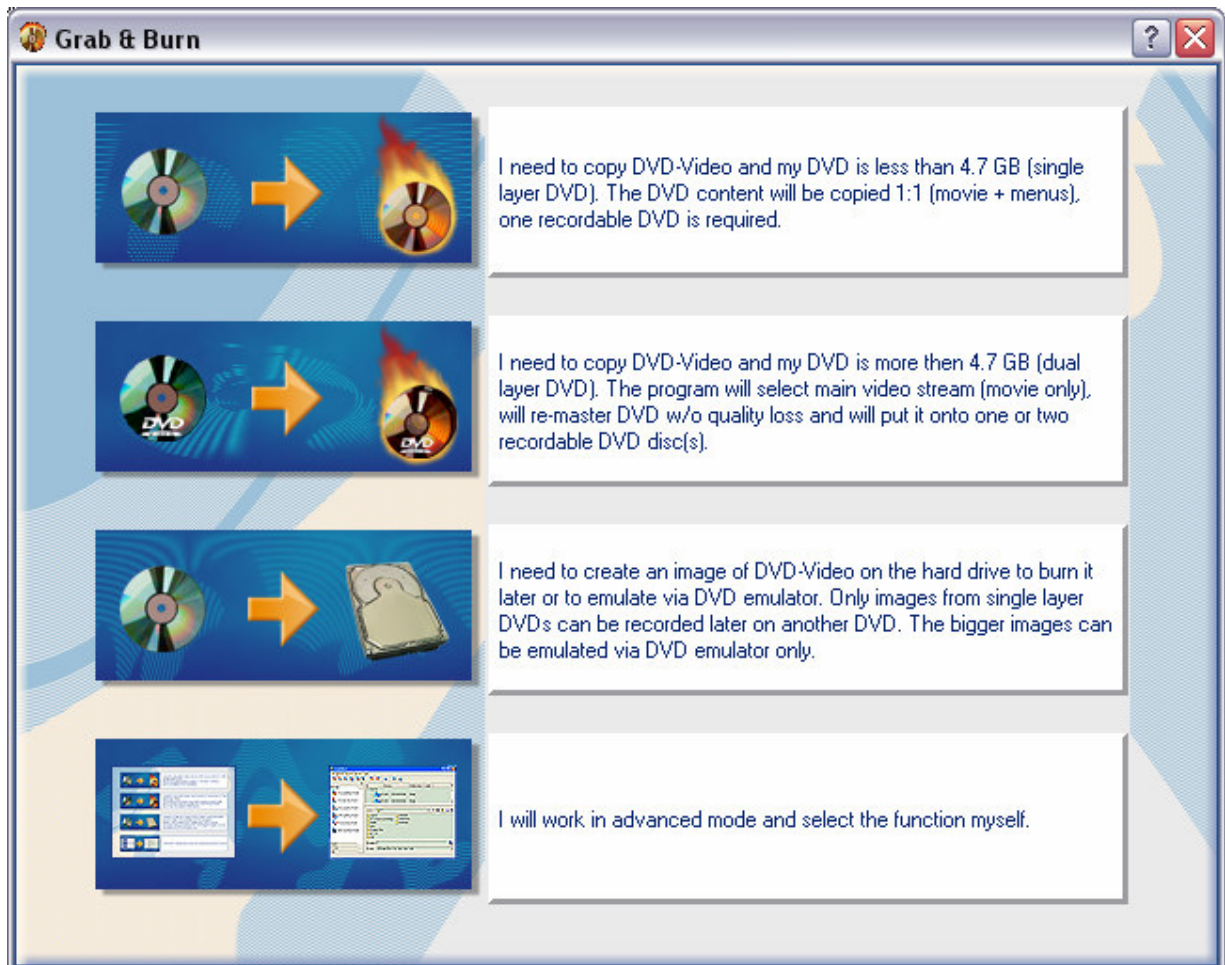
Grab & Burn

?

I need to copy DVD-Video and my DVD is less than 4.7 GB (single layer DVD). The DVD content will be copied 1:1 (movie + menus), one recordable DVD is required.

DVD

DVD

I need to copy DVD-Video and my DVD is more then 4.7 GB (dual layer DVD). The program will select main video stream (movie only), will re-master DVD w/o quality loss and will put it onto one or two recordable DVD disc(s).

I need to create an image of DVD-Video on the hard drive to burn it later or to emulate via DVD emulator. Only images from single layer DVDs can be recorded later on another DVD. The bigger images can be emulated via DVD emulator only.

I will work in advanced mode and select the function myself.